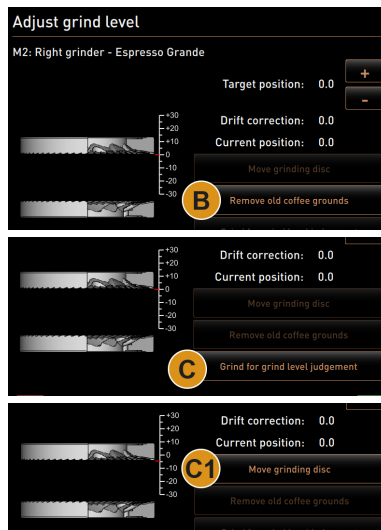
Adjust grind level

M2: Right grinder - Espresso Grande

Target position: 0.0

+

-

+30
+20
+10
0
-10
-20
-30

Drift correction: 0.0

Current position: 0.0

Move grinding disc

B

Remove old coffee grounds

+30
+20
+10
0
-10
-20
-30

Drift correction: 0.0

Current position: 0.0

Move grinding disc

Remove old coffee grounds

C

Grind for grind level judgement

+30
+20
+10
0
-10
-20
-30

Drift correction: 0.0

Current position: 0.0

C1

Move grinding disc

Remove old coffee grounds